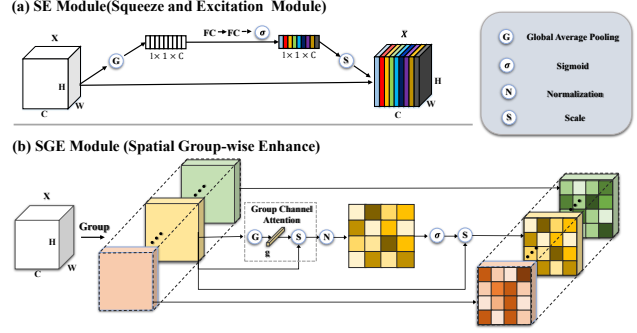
(a) SE Module(Squeeze and Excitation Module)

X

H

C

W

G

$1 \times 1 \times C$

FC → FC →

$\sigma$

$1 \times 1 \times C$

S

$\tilde{X}$

H

C

W

G Global Average Pooling

$\sigma$ Sigmoid

N Normalization

S Scale

(b) SGE Module (Spatial Group-wise Enhance)

X

H

C

W

Group

Group Channel Attention

G

g

S

N

$\sigma$

S